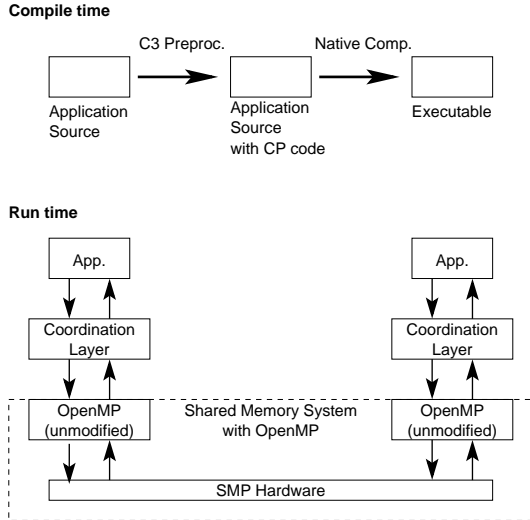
Compile time

C3 Preproc.

Native Comp.

Application Source

Application Source with CP code

Executable

Run time

App.

App.

Coordination Layer

Coordination Layer

OpenMP (unmodified)

Shared Memory System with OpenMP

OpenMP (unmodified)

SMP Hardware